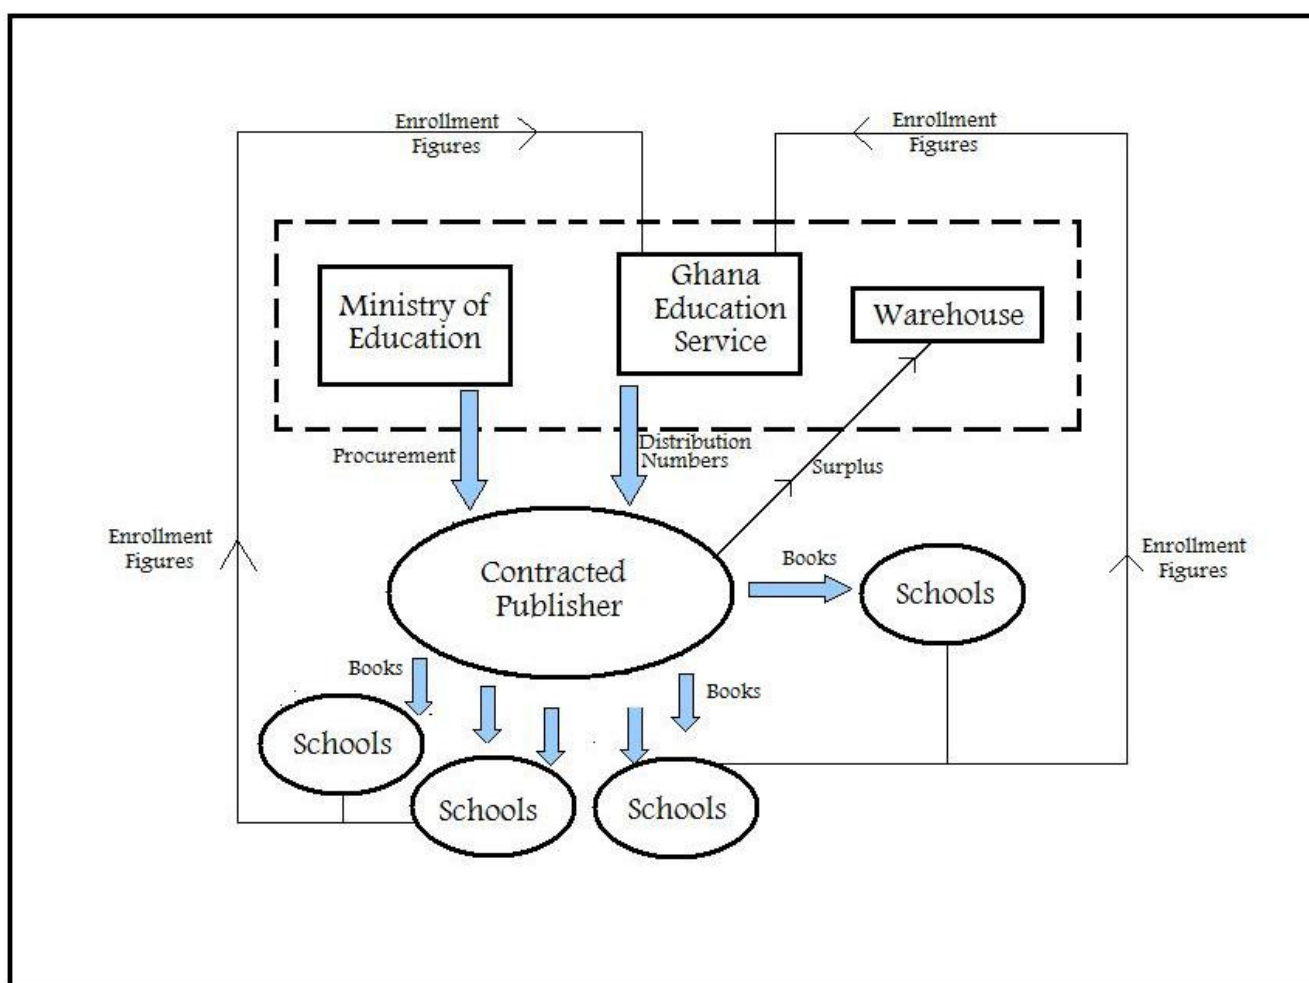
Enrollment Figures

Enrollment Figures

Ministry of Education

Ghana Education Service

Warehouse

Procurement

Distribution Numbers

Surplus

Enrollment Figures

Contracted Publisher

Books

Schools

Enrollment Figures

Books

Books

Schools

Schools

Schools